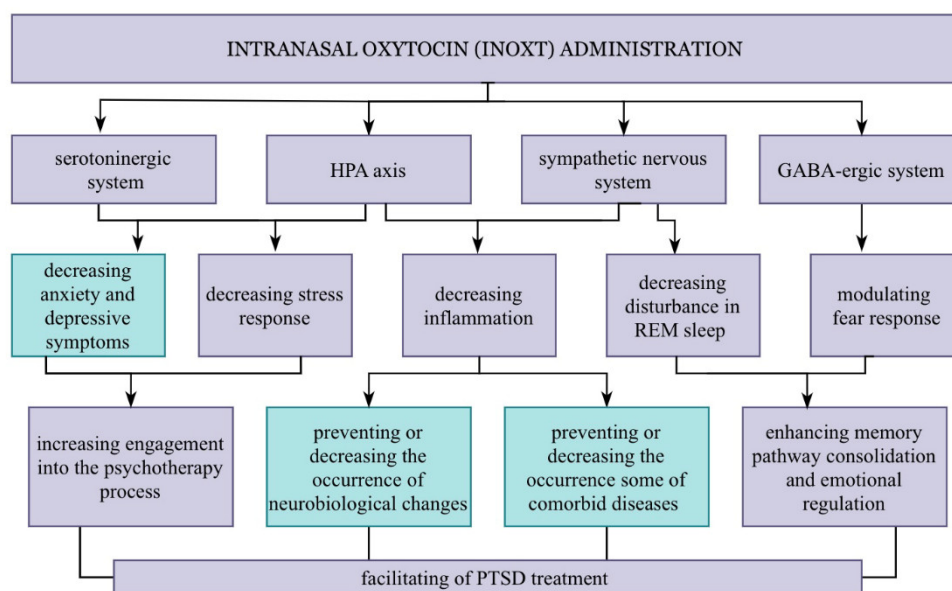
INTRANASAL OXYTOCIN (INOXT) ADMINISTRATION

serotoninergic system

HPA axis

sympathetic nervous system

GABA-ergic system

decreasing anxiety and depressive symptoms

decreasing stress response

decreasing inflammation

decreasing disturbance in REM sleep

modulating fear response

increasing engagement into the psychotherapy process

preventing or decreasing the occurrence of neurobiological changes

preventing or decreasing the occurrence some of comorbid diseases

enhancing memory pathway consolidation and emotional regulation

facilitating of PTSD treatment